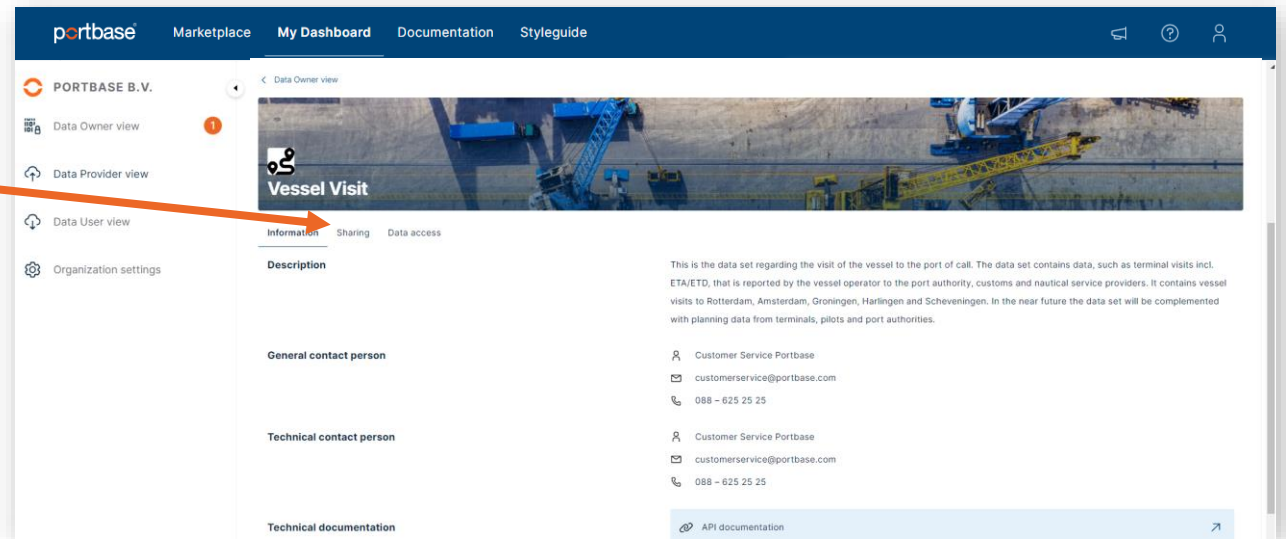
portbase Marketplace My Dashboard Documentation Styleguide

PORTBASE B.V.

Data Owner view 1

Data Provider view

Data User view

Organization settings

< Data Owner view

Vessel Visit

Information Sharing Data access

Description

This is the data set regarding the visit of the vessel to the port of call. The data set contains data, such as terminal visits incl. ETA/ETD, that is reported by the vessel operator to the port authority, customs and nautical service providers. It contains vessel visits to Rotterdam, Amsterdam, Groningen, Harlingen and Scheveningen. In the near future the data set will be complemented with planning data from terminals, pilots and port authorities.

General contact person

Customer Service Portbase

customerservice@portbase.com

088 – 625 25 25

Technical contact person

Customer Service Portbase

customerservice@portbase.com

088 – 625 25 25

Technical documentation

API documentation